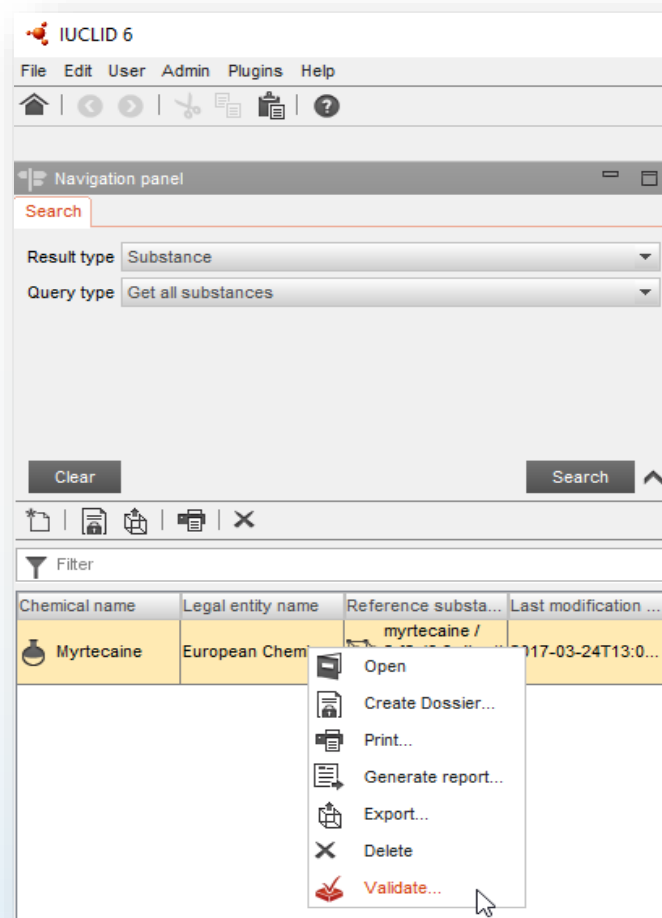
IUCLID 6

File Edit User Admin Plugins Help

Navigation panel

Search

Result type Substance

Query type Get all substances

Clear

Search

Filter

| Chemical name | Legal entity name | Reference substa... | Last modification ... |
|---|---|---|---|
| Myrtecaine | European Chemi | myrtecaine / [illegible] | 2017-03-24T13:0... |

Open
Create Dossier...
Print...
Generate report...
Export...
Delete
Validate...